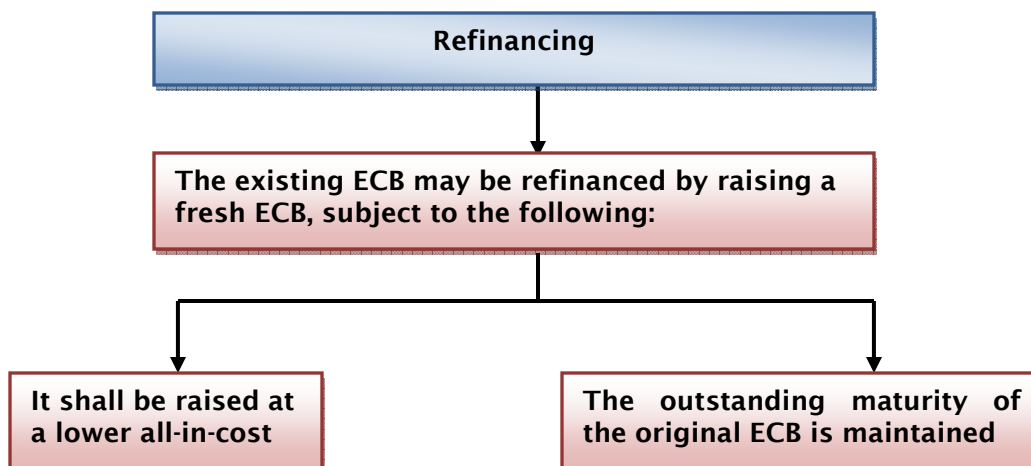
Refinancing

The existing ECB may be refinanced by raising a fresh ECB, subject to the following:

It shall be raised at a lower all-in-cost

The outstanding maturity of the original ECB is maintained